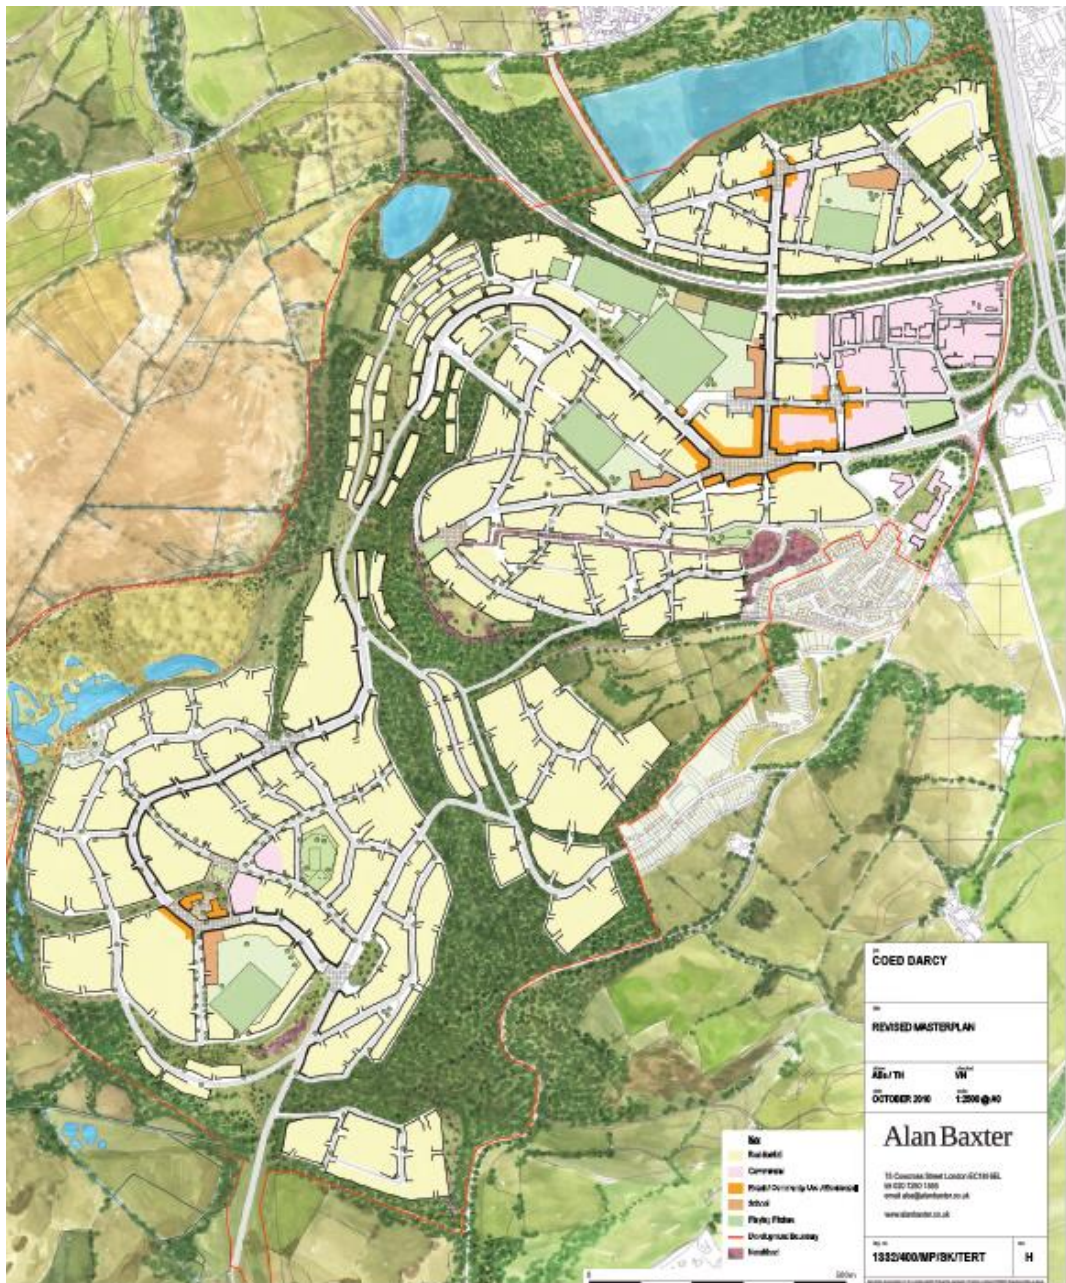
COED DARCY

REVISED MASTERPLAN

AB / TH

VH

OCTOBER 2010

1:2500 @ A0

Alan Baxter

75 Cowcross Street London EC1M 6EL
tel 020 7250 1555
email aba@alanbaxter.co.uk

www.alanbaxter.co.uk

1332/400/MP/SK/TERT

H

Key
Residential
Commercial
Retail / Community Use / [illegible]
School
Playing Pitches
Development Boundary
Heathland